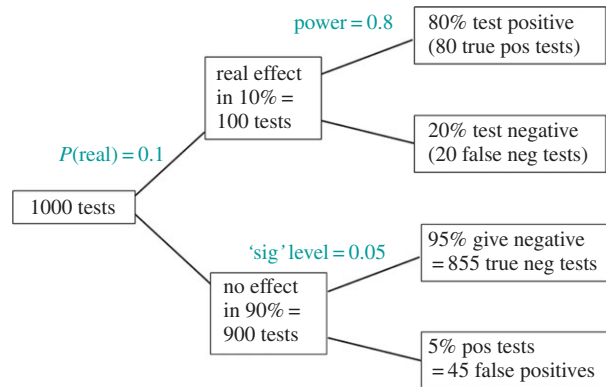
power = 0.8

80% test positive (80 true pos tests)

real effect in 10% = 100 tests

$P$(real) = 0.1

20% test negative (20 false neg tests)

1000 tests

'sig' level = 0.05

95% give negative = 855 true neg tests

no effect in 90% = 900 tests

5% pos tests = 45 false positives